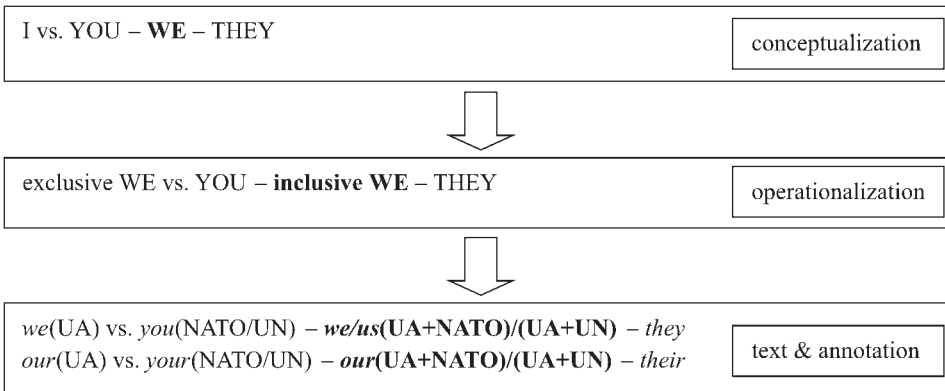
I vs. YOU – **WE** – THEY

conceptualization

exclusive WE vs. YOU – **inclusive WE** – THEY

operationalization

*we*(UA) vs. *you*(NATO/UN) – ***we/us*(UA+NATO)/(UA+UN)** – *they*
*our*(UA) vs. *your*(NATO/UN) – ***our*(UA+NATO)/(UA+UN)** – *their*

text & annotation